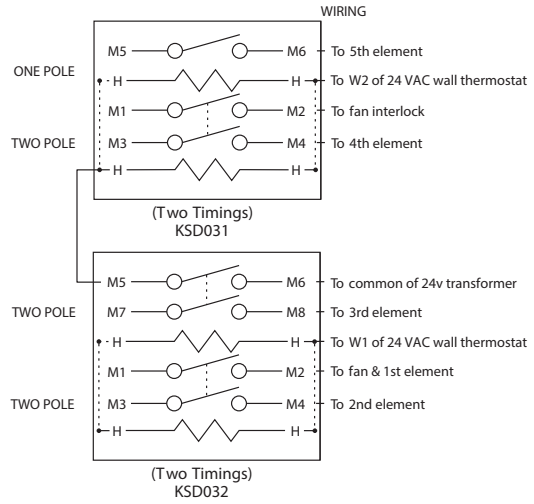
WIRING

ONE POLE

TWO POLE

M5 M6 To 5th element

H H To W2 of 24 VAC wall thermostat

M1 M2 To fan interlock

M3 M4 To 4th element

H H

(Two Timings)
KSD031

TWO POLE

TWO POLE

M5 M6 To common of 24v transformer

M7 M8 To 3rd element

H H To W1 of 24 VAC wall thermostat

M1 M2 To fan & 1st element

M3 M4 To 2nd element

H H

(Two Timings)
KSD032